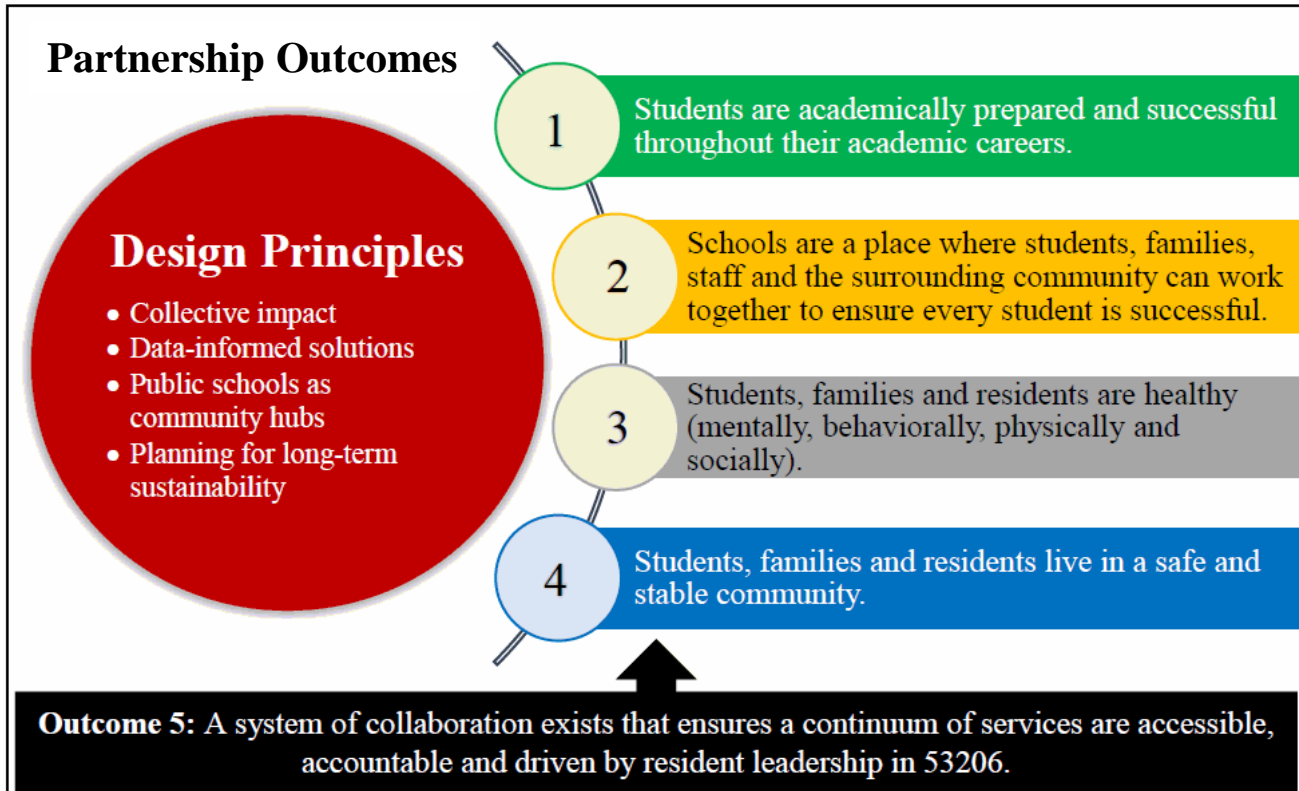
Partnership Outcomes

Design Principles

- Collective impact
- Data-informed solutions
- Public schools as community hubs
- Planning for long-term sustainability

1 Students are academically prepared and successful throughout their academic careers.

2 Schools are a place where students, families, staff and the surrounding community can work together to ensure every student is successful.

3 Students, families and residents are healthy (mentally, behaviorally, physically and socially).

4 Students, families and residents live in a safe and stable community.

**Outcome 5:** A system of collaboration exists that ensures a continuum of services are accessible, accountable and driven by resident leadership in 53206.